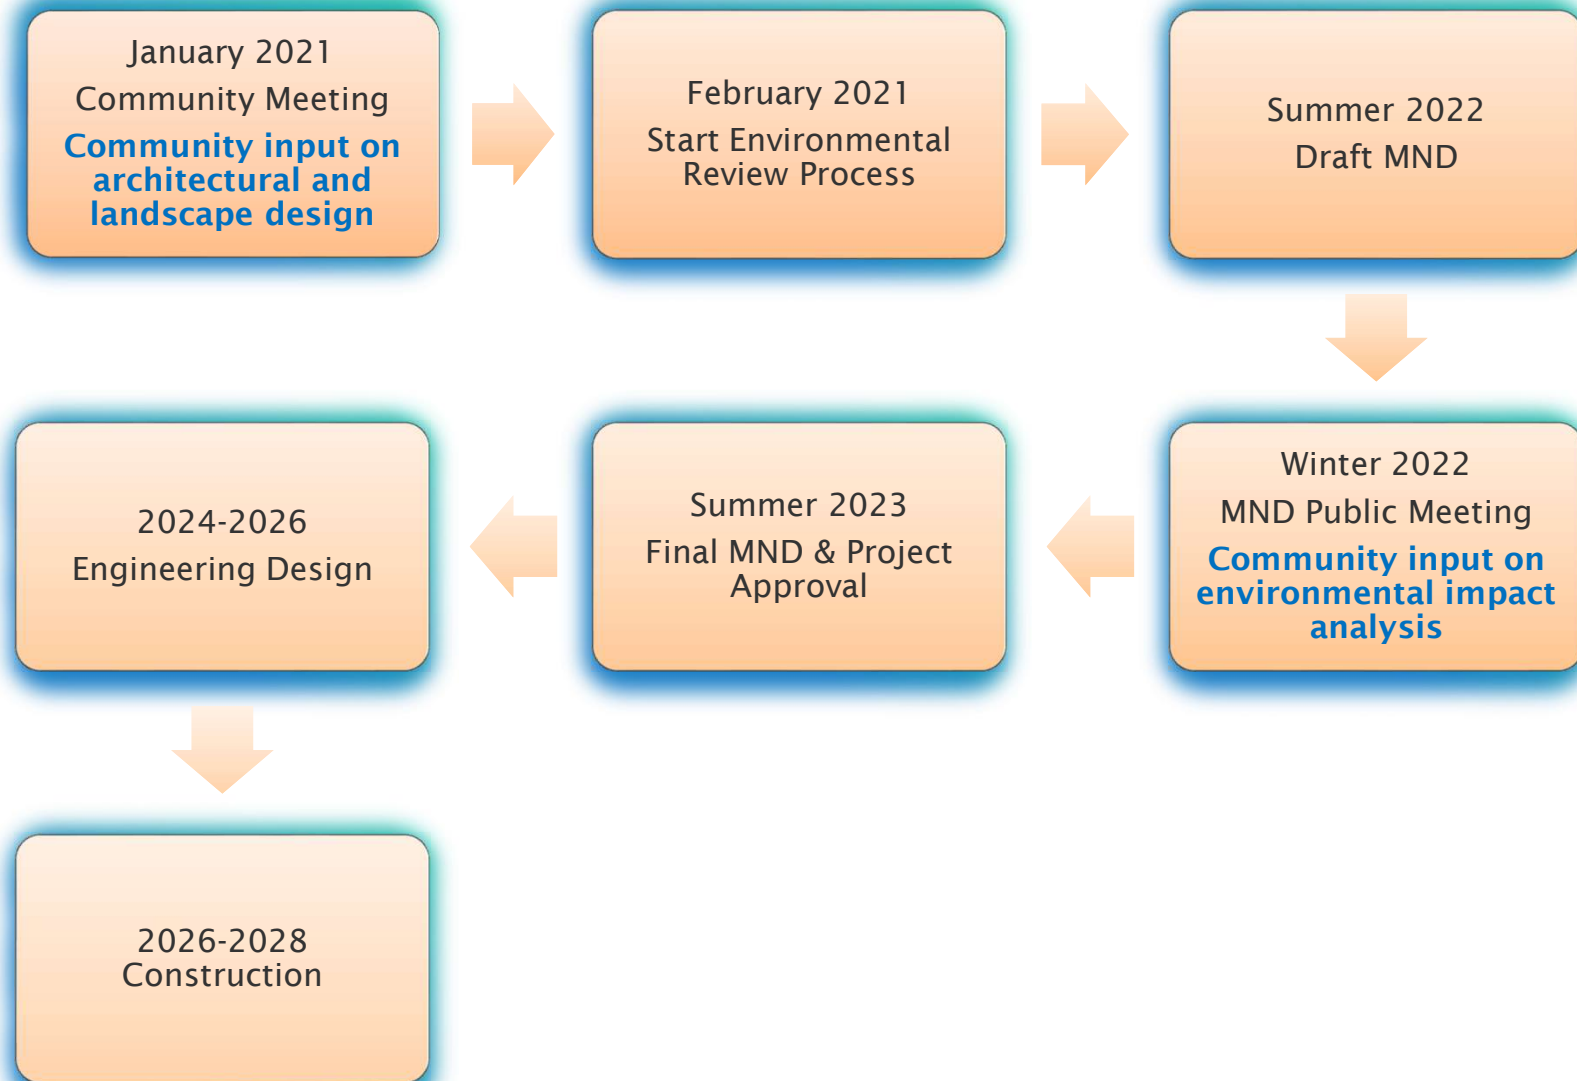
January 2021
Community Meeting
Community input on architectural and landscape design

February 2021
Start Environmental Review Process

Summer 2022
Draft MND

Winter 2022
MND Public Meeting
Community input on environmental impact analysis

Summer 2023
Final MND & Project Approval

2024-2026
Engineering Design

2026-2028
Construction